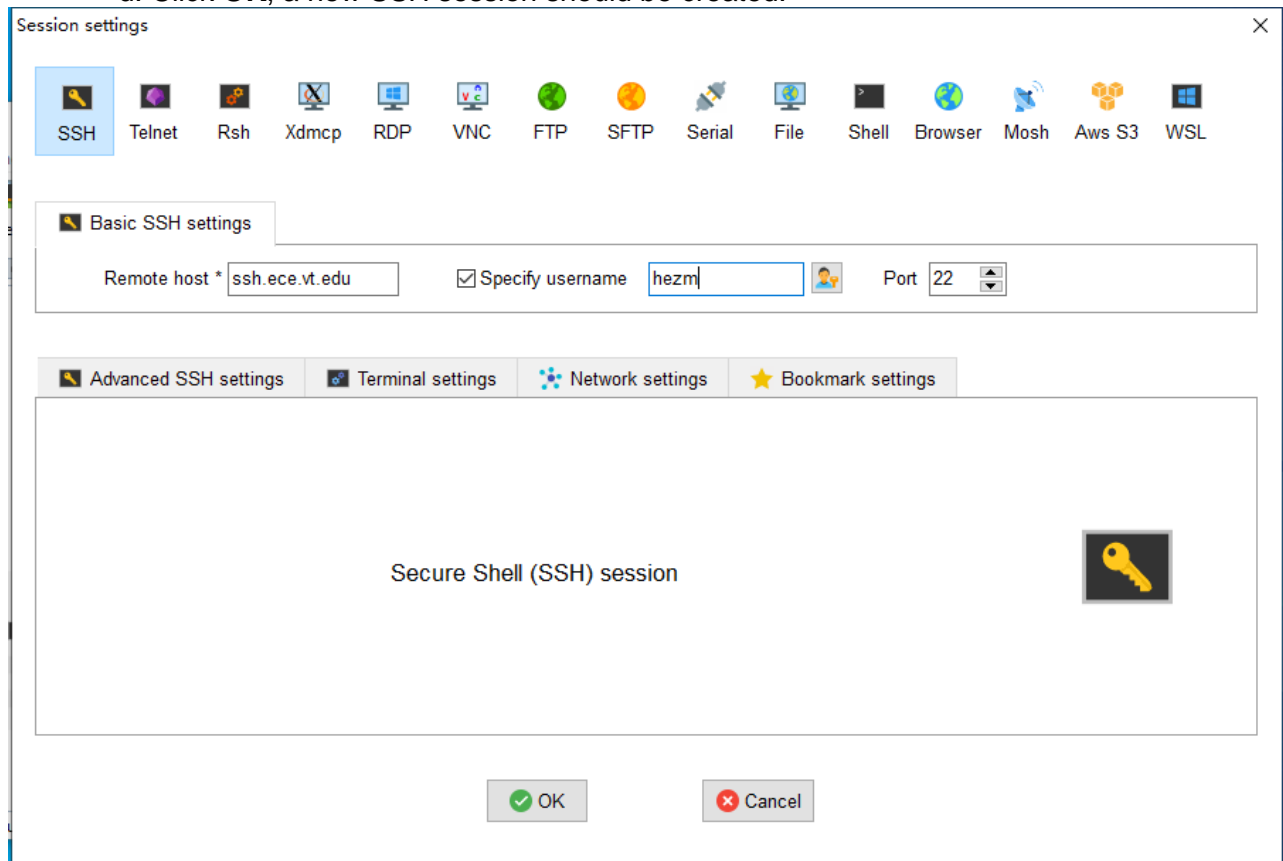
Session settings

SSH Telnet Rsh Xdmcp RDP VNC FTP SFTP Serial File Shell Browser Mosh Aws S3 WSL

Basic SSH settings

Remote host * ssh.ece.vt.edu ☑ Specify username hezm Port 22

Advanced SSH settings Terminal settings Network settings Bookmark settings

Secure Shell (SSH) session

OK Cancel